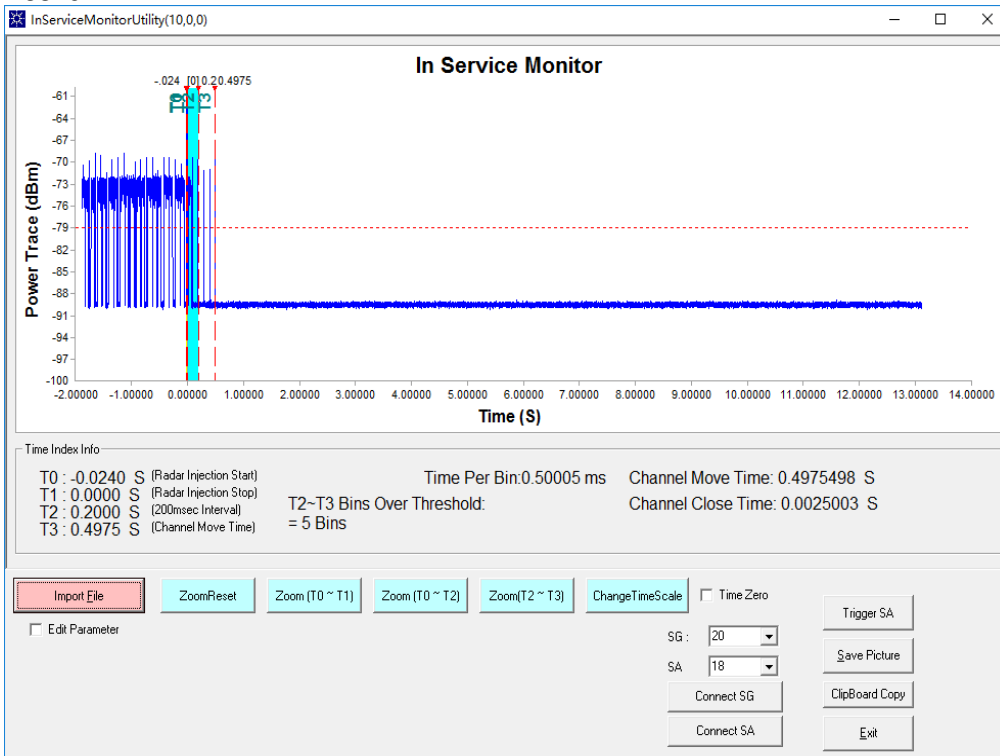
InServiceMonitorUtility(10,0,0)

In Service Monitor

-.024 [0]0.20.4975

T0 T1 T2 T3

Power Trace (dBm)

-61
-64
-67
-70
-73
-76
-79
-82
-85
-88
-91
-94
-97
-100

-2.00000 -1.00000 0.00000 1.00000 2.00000 3.00000 4.00000 5.00000 6.00000 7.00000 8.00000 9.00000 10.00000 11.00000 12.00000 13.00000 14.00000

Time (S)

Time Index Info

T0 : -0.0240 S (Radar Injection Start)
T1 : 0.0000 S (Radar Injection Stop)
T2 : 0.2000 S (200msec Interval)
T3 : 0.4975 S (Channel Move Time)

Time Per Bin:0.50005 ms

T2~T3 Bins Over Threshold:
= 5 Bins

Channel Move Time: 0.4975498 S

Channel Close Time: 0.0025003 S

Import File

ZoomReset

Zoom (T0 ~ T1)

Zoom (T0 ~ T2)

Zoom(T2 ~ T3)

ChangeTimeScale

Time Zero

Edit Parameter

SG : 20

SA 18

Connect SG

Connect SA

Trigger SA

Save Picture

ClipBoard Copy

Exit